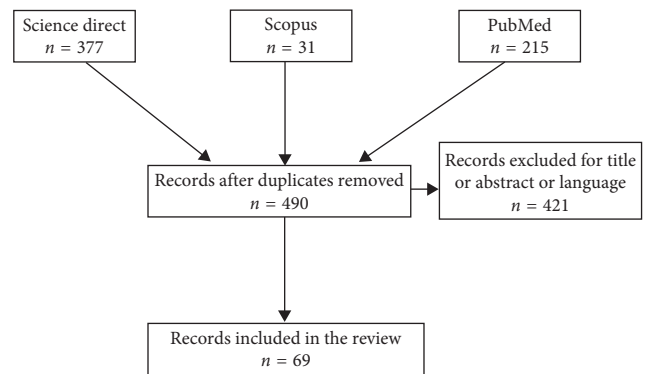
Science direct
$n = 377$

Scopus
$n = 31$

PubMed
$n = 215$

Records after duplicates removed
$n = 490$

Records excluded for title or abstract or language
$n = 421$

Records included in the review
$n = 69$